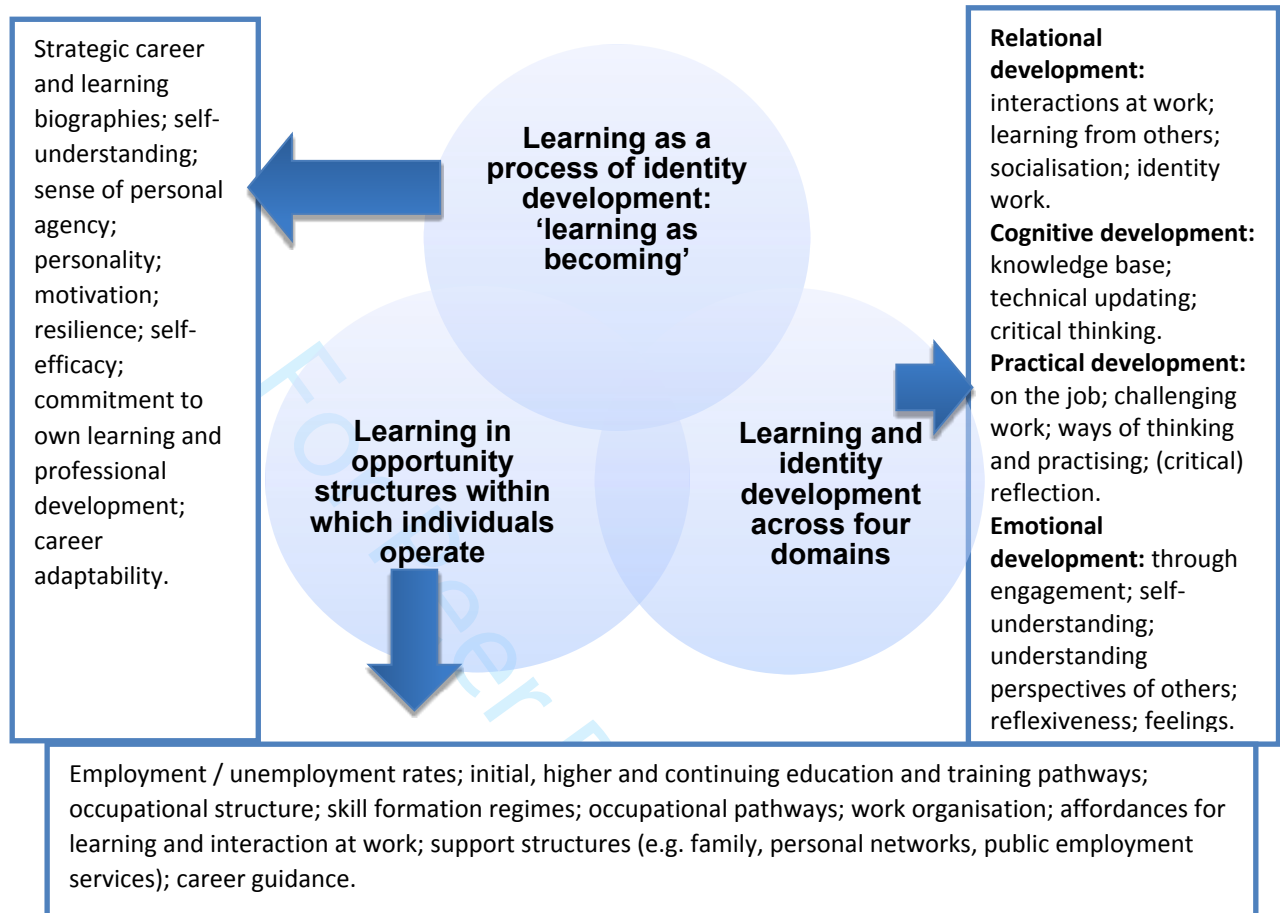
Strategic career and learning biographies; self-understanding; sense of personal agency; personality; motivation; resilience; self-efficacy; commitment to own learning and professional development; career adaptability.

Learning as a process of identity development: 'learning as becoming'

Learning in opportunity structures within which individuals operate

Learning and identity development across four domains

**Relational development:** interactions at work; learning from others; socialisation; identity work.
**Cognitive development:** knowledge base; technical updating; critical thinking.
**Practical development:** on the job; challenging work; ways of thinking and practising; (critical) reflection.
**Emotional development:** through engagement; self-understanding; understanding perspectives of others; reflexiveness; feelings.

Employment / unemployment rates; initial, higher and continuing education and training pathways; occupational structure; skill formation regimes; occupational pathways; work organisation; affordances for learning and interaction at work; support structures (e.g. family, personal networks, public employment services); career guidance.

For Peer R